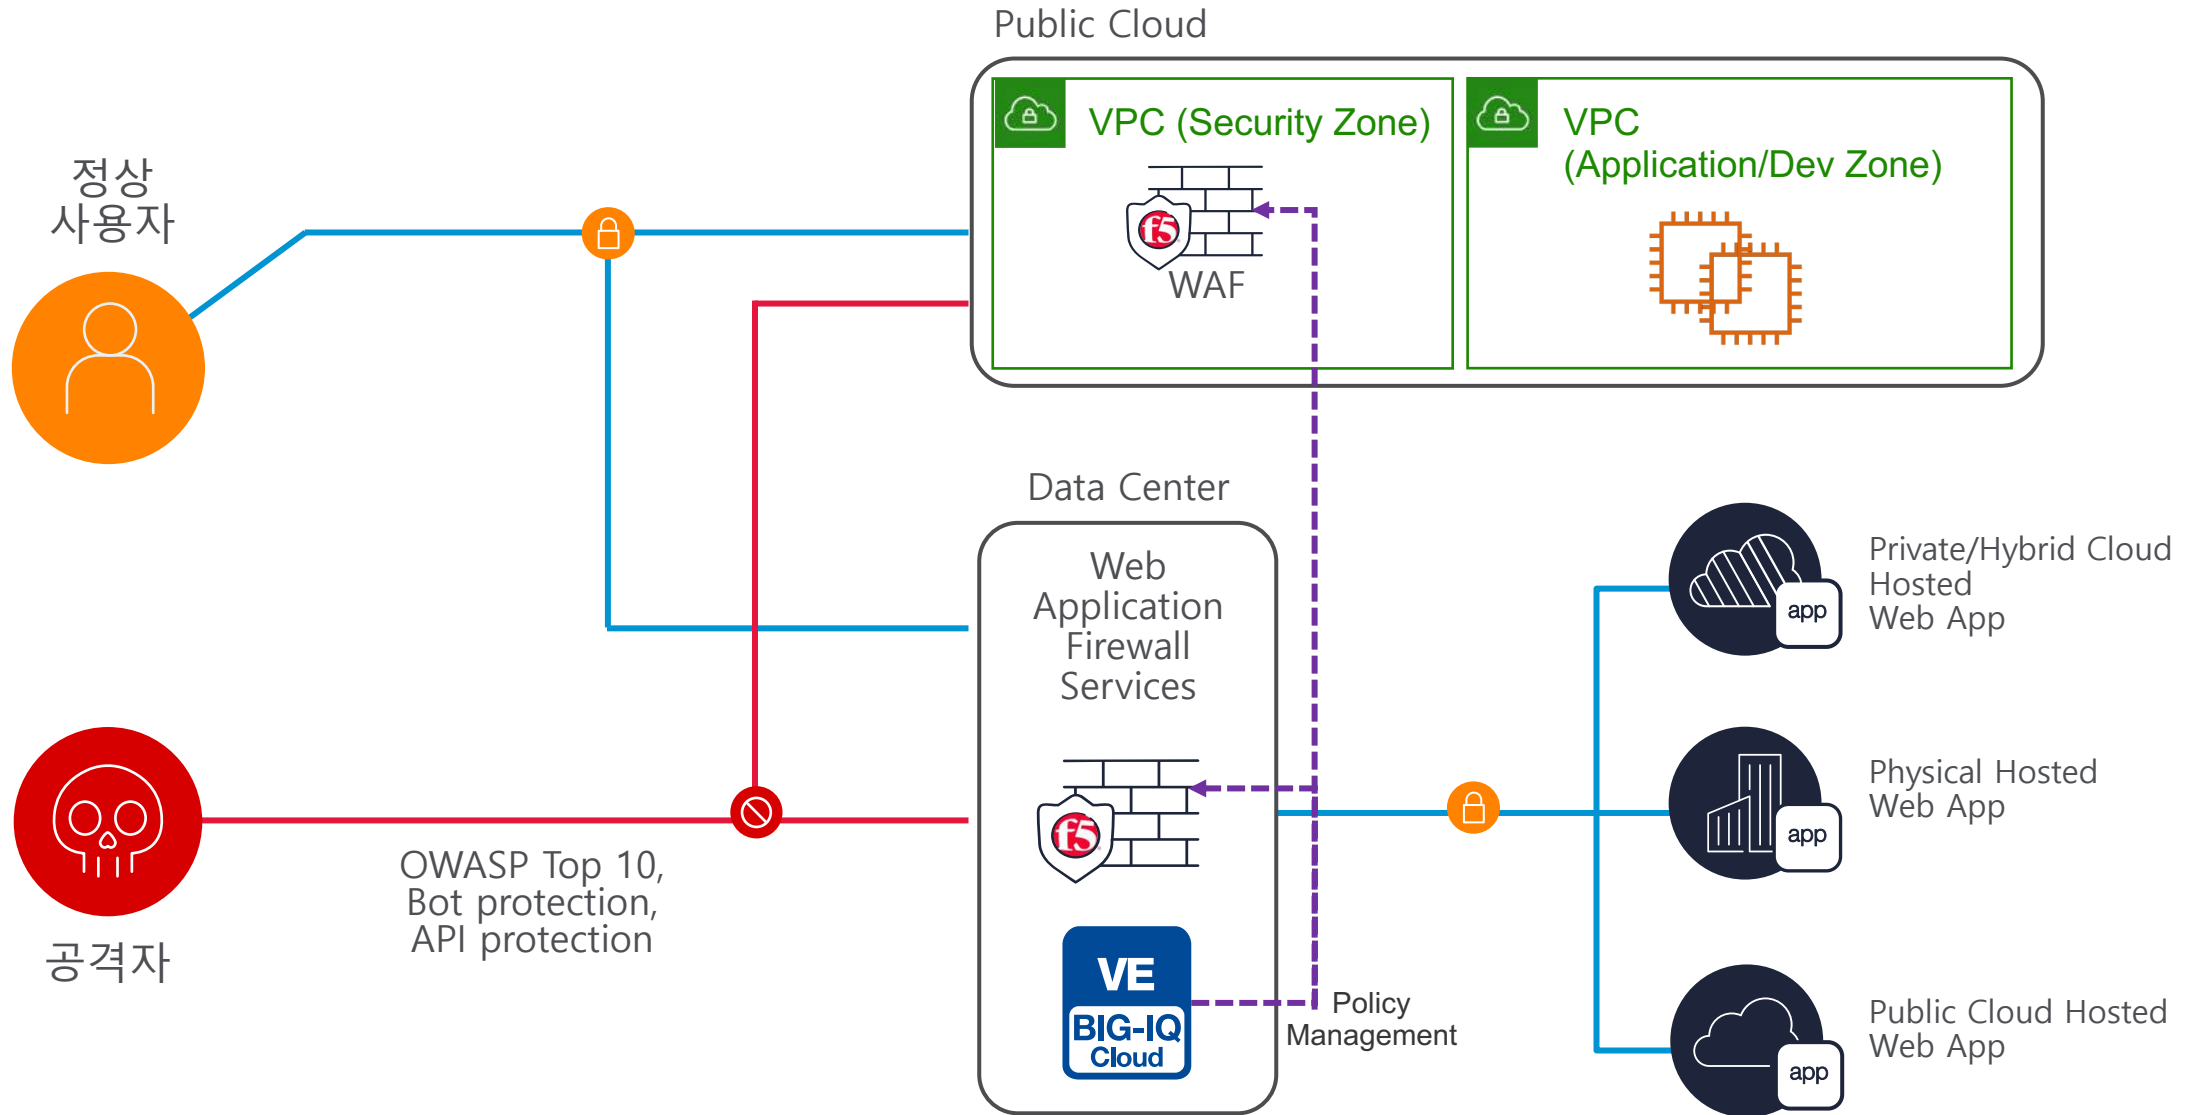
Public Cloud

VPC (Security Zone)

WAF

VPC (Application/Dev Zone)

정상 사용자

Data Center

Web Application Firewall Services

VE

BIG-IQ Cloud

Policy Management

Private/Hybrid Cloud Hosted Web App

app

Physical Hosted Web App

app

Public Cloud Hosted Web App

app

OWASP Top 10, Bot protection, API protection

공격자